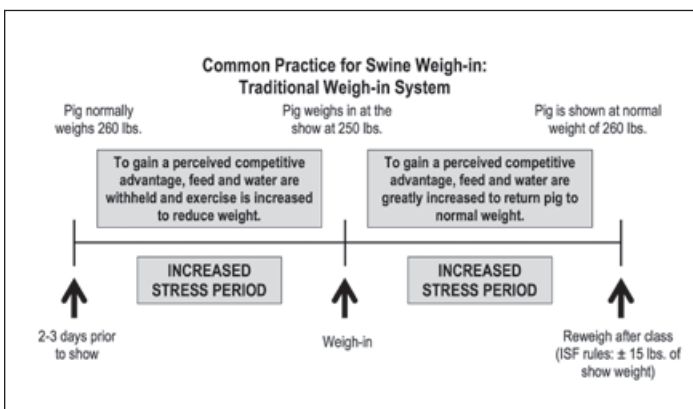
Common Practice for Swine Weigh-in:
Traditional Weigh-in System

Pig normally weighs 260 lbs.

Pig weighs in at the show at 250 lbs.

Pig is shown at normal weight of 260 lbs.

To gain a perceived competitive advantage, feed and water are withheld and exercise is increased to reduce weight.

To gain a perceived competitive advantage, feed and water are greatly increased to return pig to normal weight.

INCREASED STRESS PERIOD

INCREASED STRESS PERIOD

2-3 days prior to show

Weigh-in

Reweigh after class (ISF rules: ± 15 lbs. of show weight)